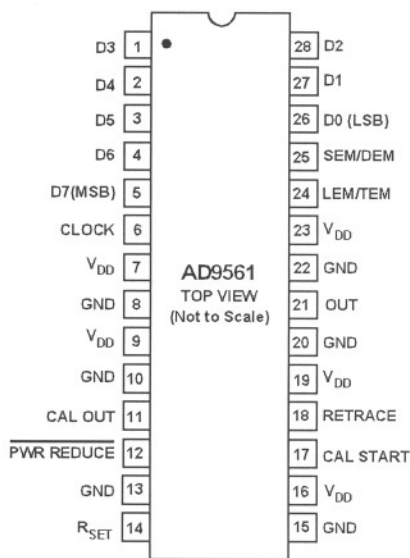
| Pin name | Pin | Pin | Pin name |
|---|---|---|---|
| D3 | 1 | 28 | D2 |
| D4 | 2 | 27 | D1 |
| D5 | 3 | 26 | D0 (LSB) |
| D6 | 4 | 25 | SEM/DEM |
| D7(MSB) | 5 | 24 | LEM/TEM |
| CLOCK | 6 | 23 | $V_{DD}$ |
| $V_{DD}$ | 7 | 22 | GND |
| GND | 8 | 21 | OUT |
| $V_{DD}$ | 9 | 20 | GND |
| GND | 10 | 19 | $V_{DD}$ |
| CAL OUT | 11 | 18 | RETRACE |
| $\overline{\text{PWR REDUCE}}$ | 12 | 17 | CAL START |
| GND | 13 | 16 | $V_{DD}$ |
| $R_{SET}$ | 14 | 15 | GND |

AD9561
TOP VIEW
(Not to Scale)